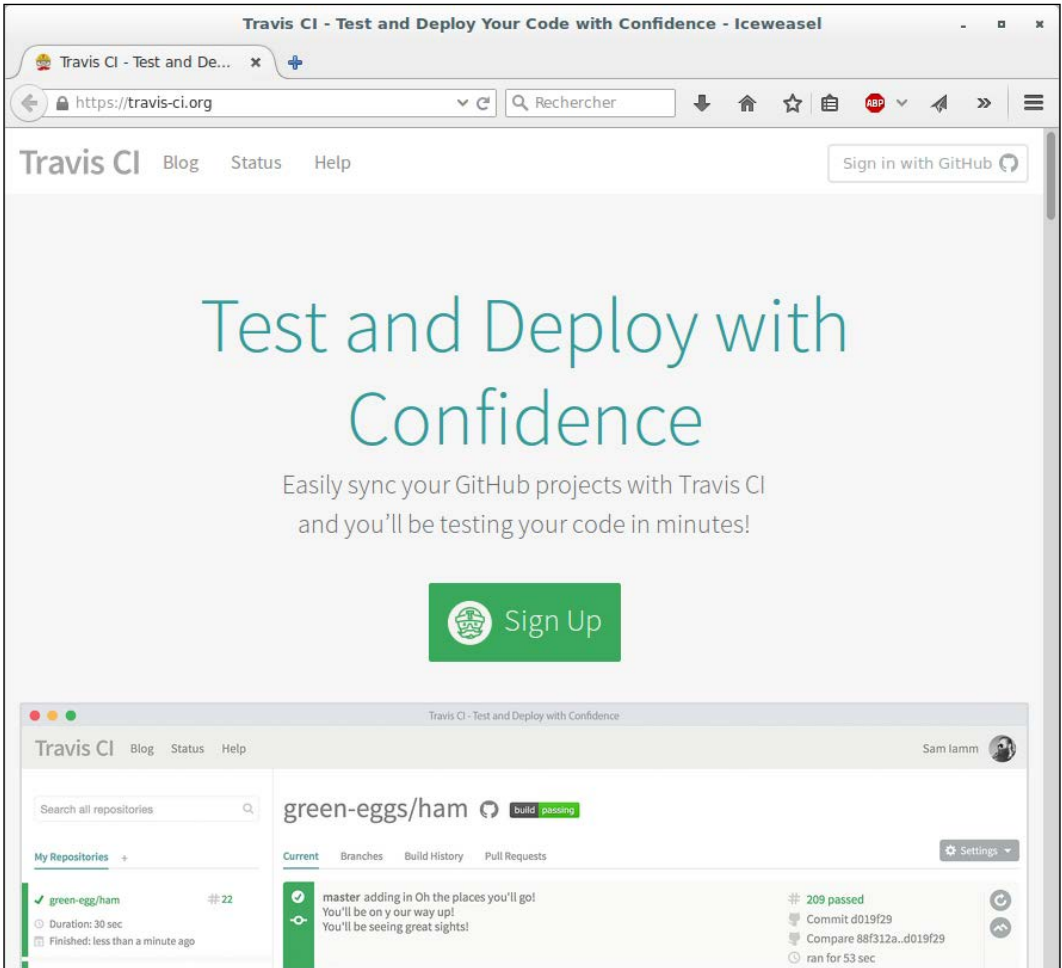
Travis CI - Test and Deploy Your Code with Confidence - Iceweasel

Travis CI - Test and De... ×

https://travis-ci.org

Rechercher

Travis CI Blog Status Help

Sign in with GitHub

Test and Deploy with Confidence

Easily sync your GitHub projects with Travis CI and you'll be testing your code in minutes!

Sign Up

Travis CI - Test and Deploy with Confidence

Travis CI Blog Status Help

Sam Iamm

Search all repositories

green-eggs/ham

build passing

My Repositories +

Current Branches Build History Pull Requests

Settings

✓ green-egg/ham #22

Duration: 30 sec

Finished: less than a minute ago

master adding in Oh the places you'll go! You'll be on y our way up! You'll be seeing great sights!

209 passed

Commit d019f29

Compare 88f312a..d019f29

ran for 53 sec